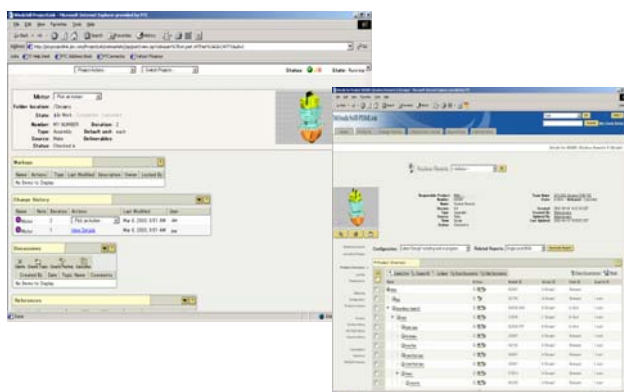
Windchill ProjectLink - Microsoft Internet Explorer provided by PTC

Motor

Folder location: /Drawers

State: In Work

Number:

Version: 2

Type: Assembly

Source: Make

Status: Checked In

Status:

Markups

No items to display

Change History

No items to display

Discussions

No items to display

References

Configuration:

Related Reports:

Product Structure

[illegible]